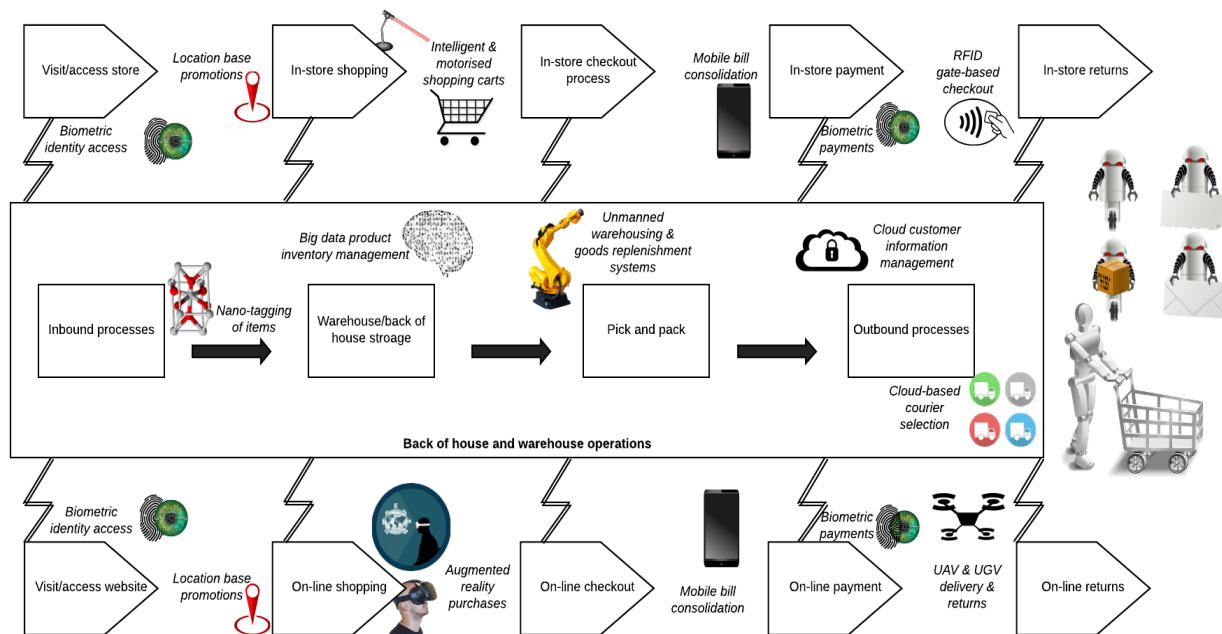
Visit/access store

Location base promotions

In-store shopping

Intelligent & motorised shopping carts

In-store checkout process

Mobile bill consolidation

In-store payment

RFID gate-based checkout

In-store returns

Biometric identity access

Biometric payments

Big data product inventory management

Unmanned warehousing & goods replenishment systems

Cloud customer information management

Inbound processes

Nano-tagging of items

Warehouse/back of house stroage

Pick and pack

Outbound processes

Cloud-based courier selection

Back of house and warehouse operations

Biometric identity access

Biometric payments

Visit/access website

Location base promotions

On-line shopping

Augmented reality purchases

On-line checkout

Mobile bill consolidation

On-line payment

UAV & UGV delivery & returns

On-line returns